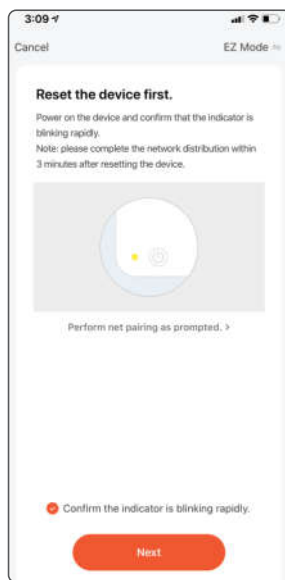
3:09

Cancel

EZ Mode

Reset the device first.

Power on the device and confirm that the indicator is blinking rapidly.
Note: please complete the network distribution within 3 minutes after resetting the device.

Perform net pairing as prompted. >

Confirm the indicator is blinking rapidly.

Next